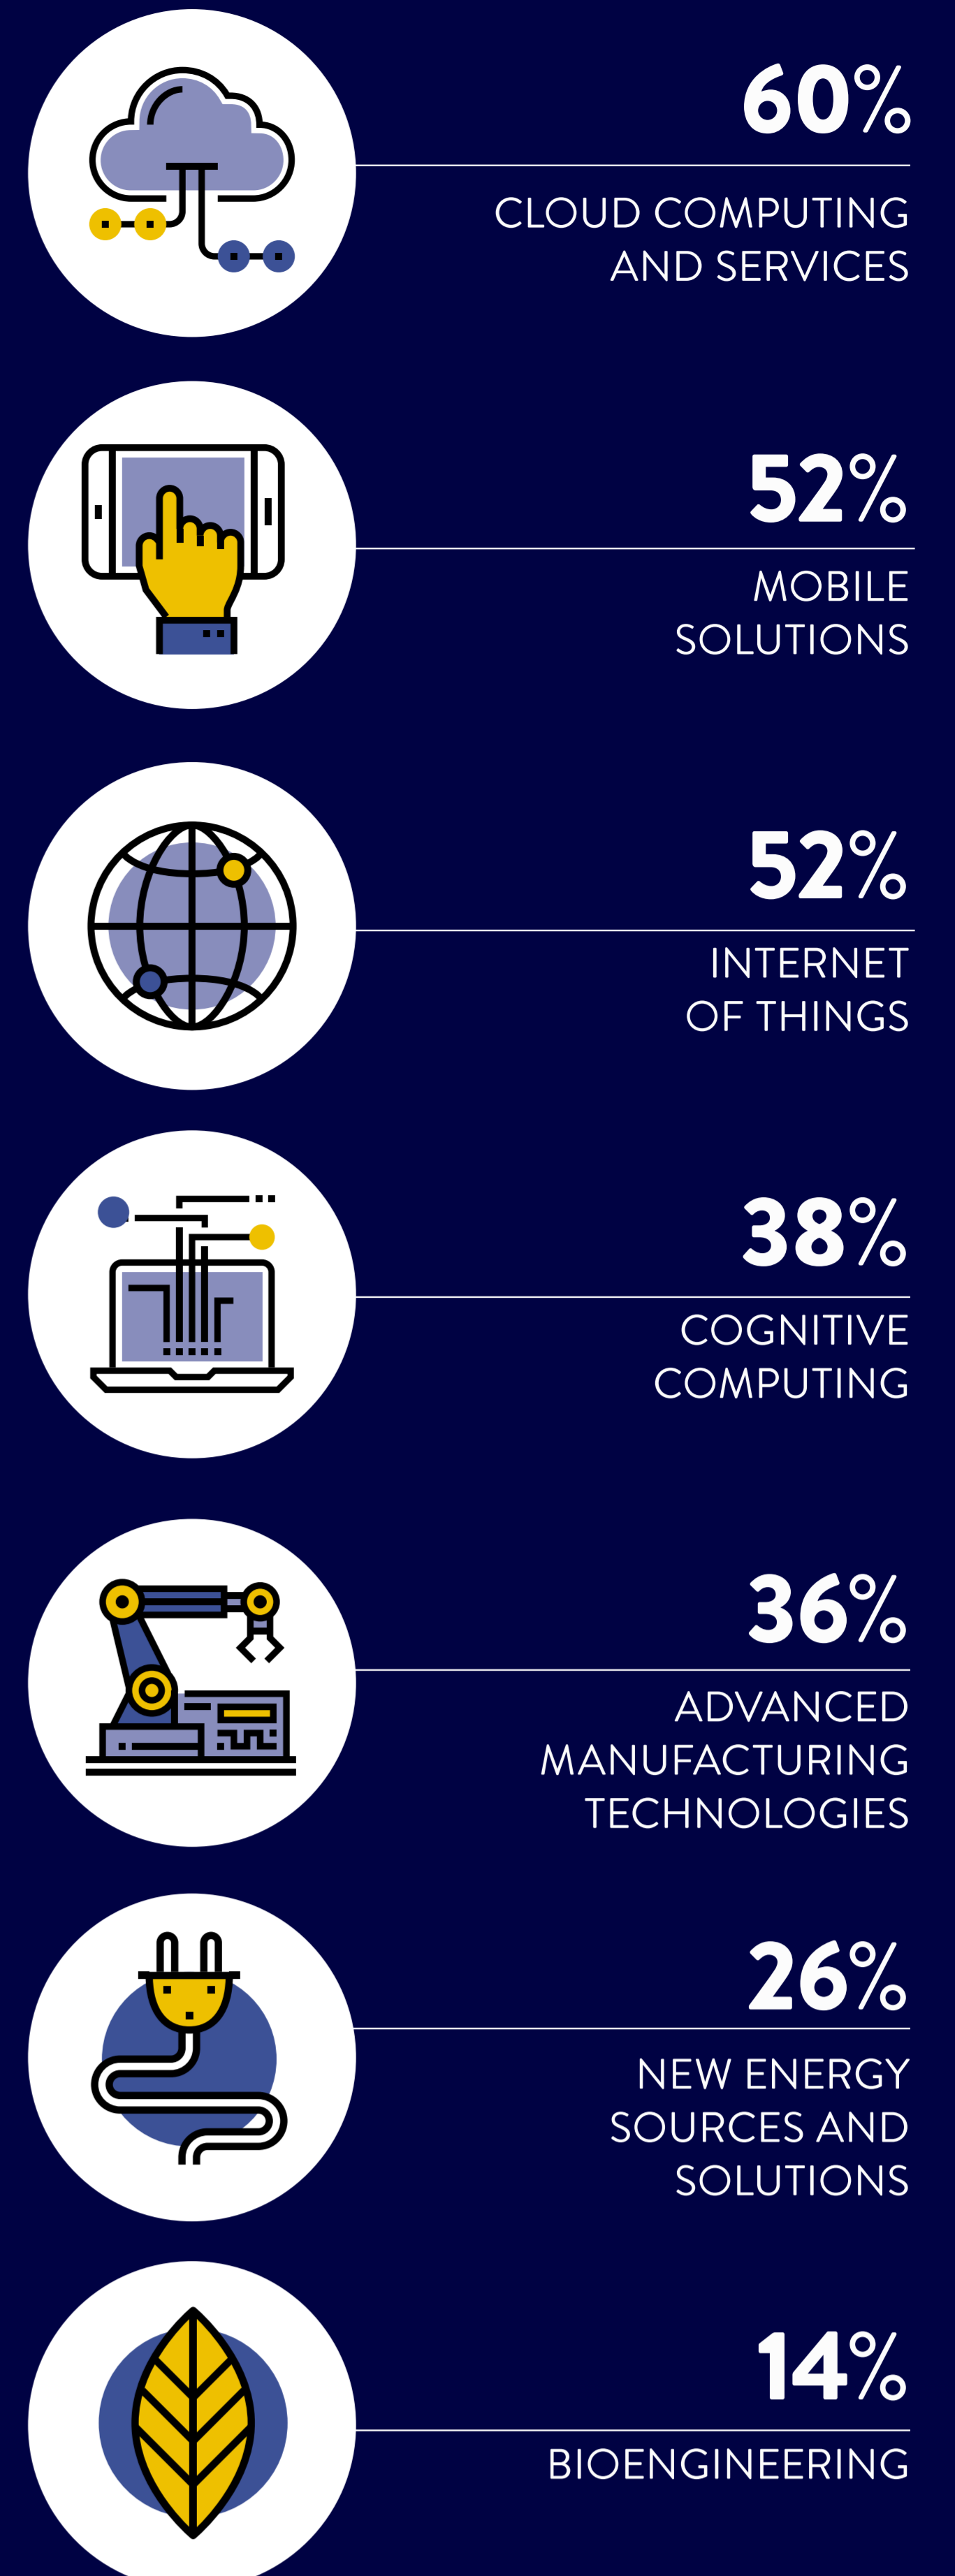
60%

CLOUD COMPUTING AND SERVICES

52%

MOBILE SOLUTIONS

52%

INTERNET OF THINGS

38%

COGNITIVE COMPUTING

36%

ADVANCED MANUFACTURING TECHNOLOGIES

26%

NEW ENERGY SOURCES AND SOLUTIONS

14%

BIOENGINEERING